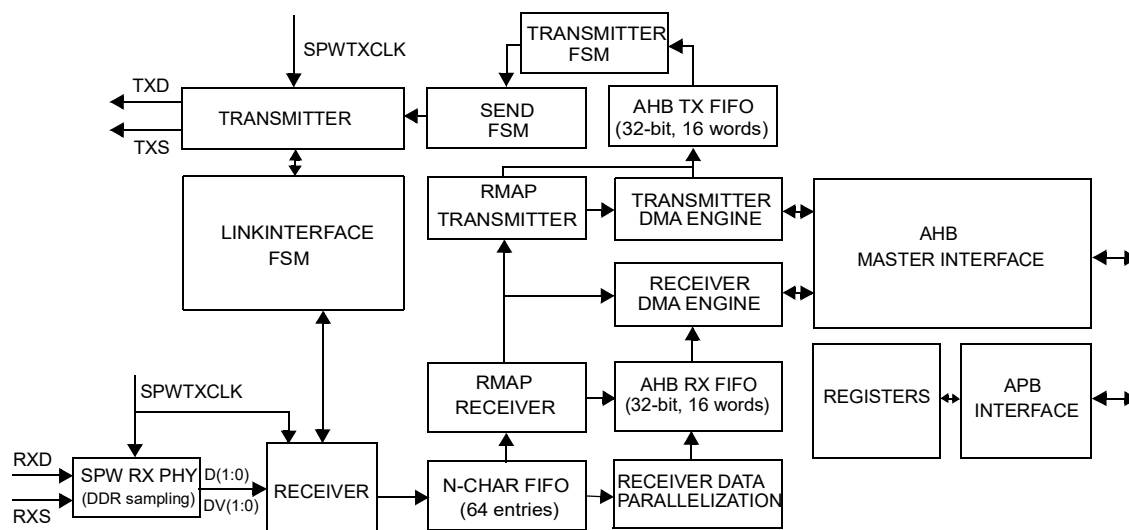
SPWTXCLK

TRANSMITTER FSM

TXD

TRANSMITTER

SEND FSM

AHB TX FIFO (32-bit, 16 words)

TXS

RMAP TRANSMITTER

TRANSMITTER DMA ENGINE

AHB MASTER INTERFACE

LINKINTERFACE FSM

RECEIVER DMA ENGINE

REGISTERS

APB INTERFACE

SPWTXCLK

RMAP RECEIVER

AHB RX FIFO (32-bit, 16 words)

RXD

SPW RX PHY (DDR sampling)

D(1:0)

DV(1:0)

RECEIVER

N-CHAR FIFO (64 entries)

RECEIVER DATA PARALLELIZATION

RXS